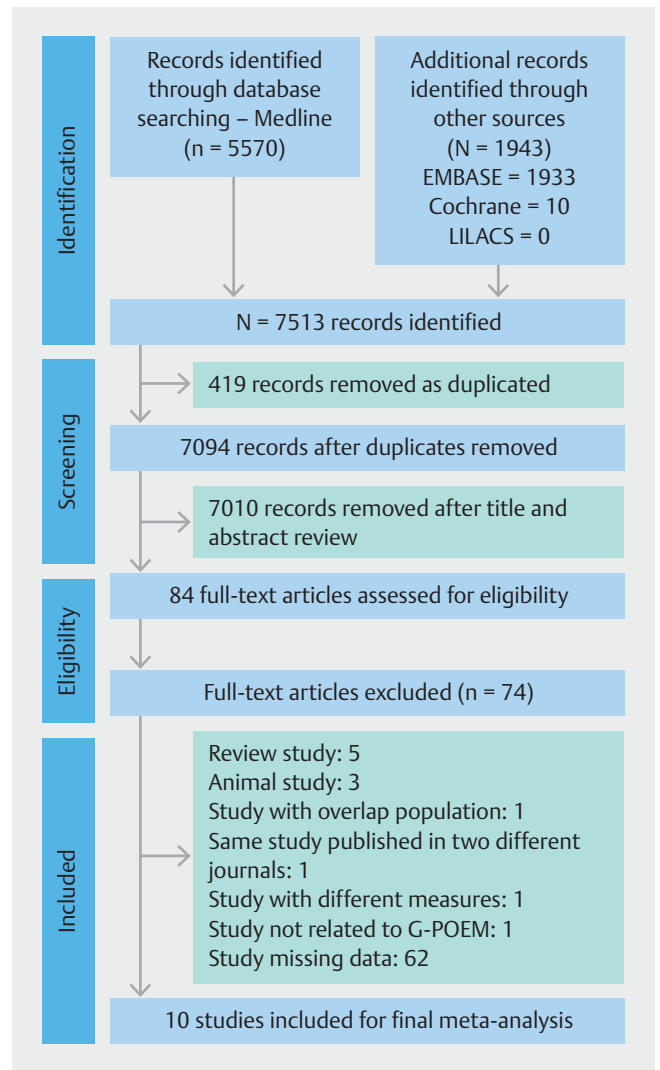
Identification

Records identified through database searching – Medline (n = 5570)

Additional records identified through other sources (N = 1943) EMBASE = 1933 Cochrane = 10 LILACS = 0

N = 7513 records identified

Screening

419 records removed as duplicated

7094 records after duplicates removed

7010 records removed after title and abstract review

Eligibility

84 full-text articles assessed for eligibility

Full-text articles excluded (n = 74)

Included

Review study: 5
Animal study: 3
Study with overlap population: 1
Same study published in two different journals: 1
Study with different measures: 1
Study not related to G-POEM: 1
Study missing data: 62

10 studies included for final meta-analysis